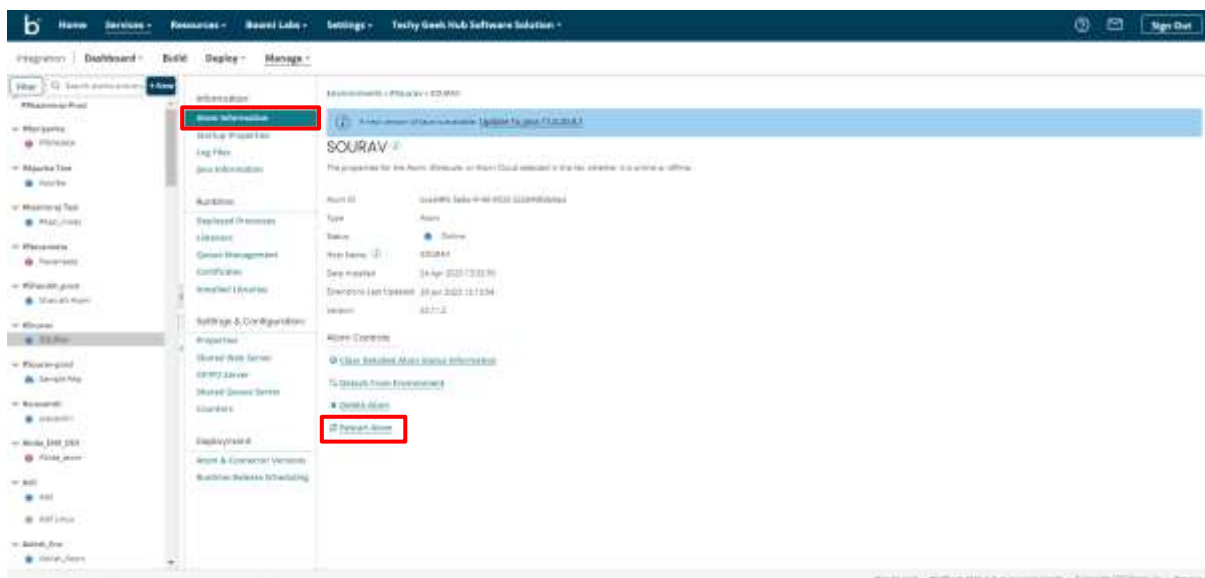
Home Services Resources Boomi Labs Settings Techy Geek Hub Software Solution

Sign Out

Integration Dashboard Build Deploy Manage

Filter Search environments + New

Information
Atom Information
Startup Properties
Log Files
Java Information

Runtime
Deployed Processes
Listeners
Queue Management
Certificates
Installed Libraries

Settings & Configuration
Properties
Shared Web Server
SFTP Server
Shared Queue Server
Counters

Deployment
Atom & Connector Versions
Runtime Release Scheduling

Environments > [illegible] > SOURAV

A new version of Java is available. Update to Java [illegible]

SOURAV

The properties for the Atom, Molecule, or Atom Cloud selected in the list, whether it is online or offline.

Atom ID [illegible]
Type Atom
Status Online
Host Name SOURAV
Date Installed 24 Apr 2023 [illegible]
Extensions Last Updated 24 Apr 2023 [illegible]
Version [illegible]

Atom Controls
Clear Detailed Atom Status Information
Detach From Environment
Delete Atom
Restart Atom